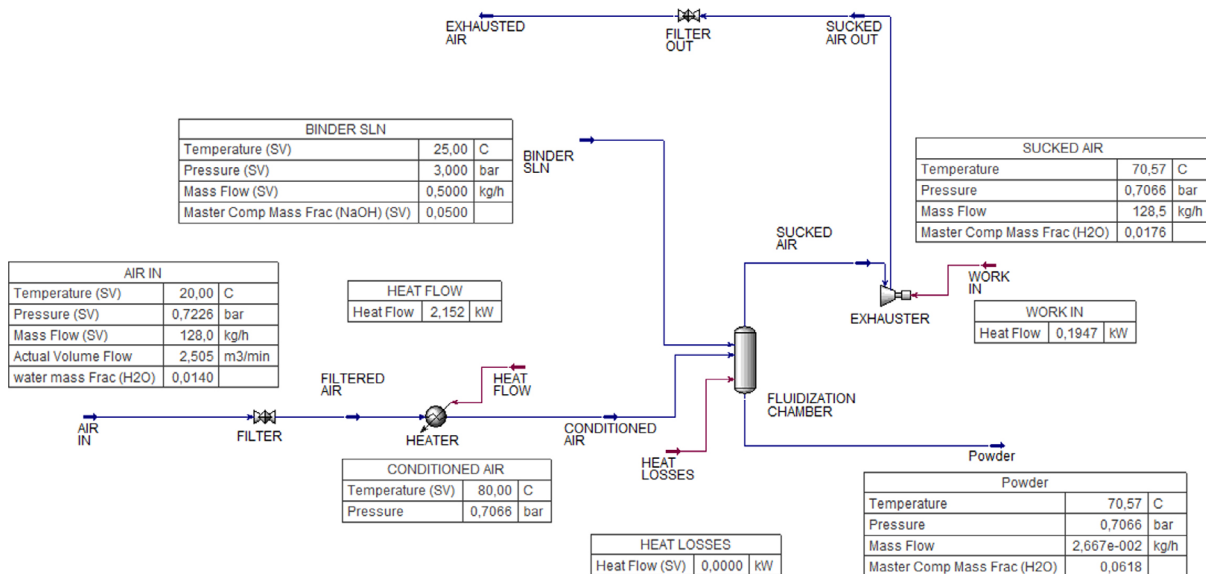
EXHAUSTED AIR

FILTER OUT

SUCKED AIR OUT

| BINDER SLN | | |
|---|---|---|
| Temperature (SV) | 25,00 | C |
| Pressure (SV) | 3,000 | bar |
| Mass Flow (SV) | 0,5000 | kg/h |
| Master Comp Mass Frac (NaOH) (SV) | 0,0500 | |

BINDER SLN

| SUCKED AIR | | |
|---|---|---|
| Temperature | 70,57 | C |
| Pressure | 0,7066 | bar |
| Mass Flow | 128,5 | kg/h |
| Master Comp Mass Frac (H2O) | 0,0176 | |

SUCKED AIR

WORK IN

| AIR IN | | |
|---|---|---|
| Temperature (SV) | 20,00 | C |
| Pressure (SV) | 0,7226 | bar |
| Mass Flow (SV) | 128,0 | kg/h |
| Actual Volume Flow | 2,505 | m3/min |
| water mass Frac (H2O) | 0,0140 | |

| HEAT FLOW | | |
|---|---|---|
| Heat Flow | 2,152 | kW |

EXHAUSTER

| WORK IN | | |
|---|---|---|
| Heat Flow | 0,1947 | kW |

FILTERED AIR

HEAT FLOW

FLUIDIZATION CHAMBER

AIR IN

FILTER

HEATER

CONDITIONED AIR

HEAT LOSSES

Powder

| CONDITIONED AIR | | |
|---|---|---|
| Temperature (SV) | 80,00 | C |
| Pressure | 0,7066 | bar |

| Powder | | |
|---|---|---|
| Temperature | 70,57 | C |
| Pressure | 0,7066 | bar |
| Mass Flow | 2,667e-002 | kg/h |
| Master Comp Mass Frac (H2O) | 0,0618 | |

| HEAT LOSSES | | |
|---|---|---|
| Heat Flow (SV) | 0,0000 | kW |